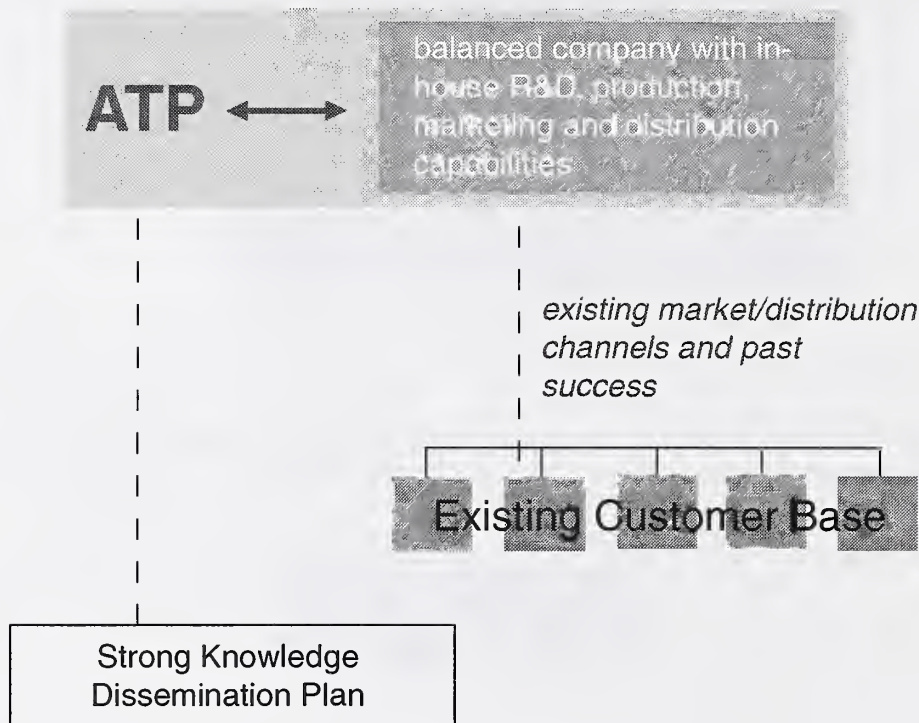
ATP

balanced company with in-house R&D, production, marketing and distribution capabilities

existing market/distribution channels and past success

Existing Customer Base

Strong Knowledge Dissemination Plan